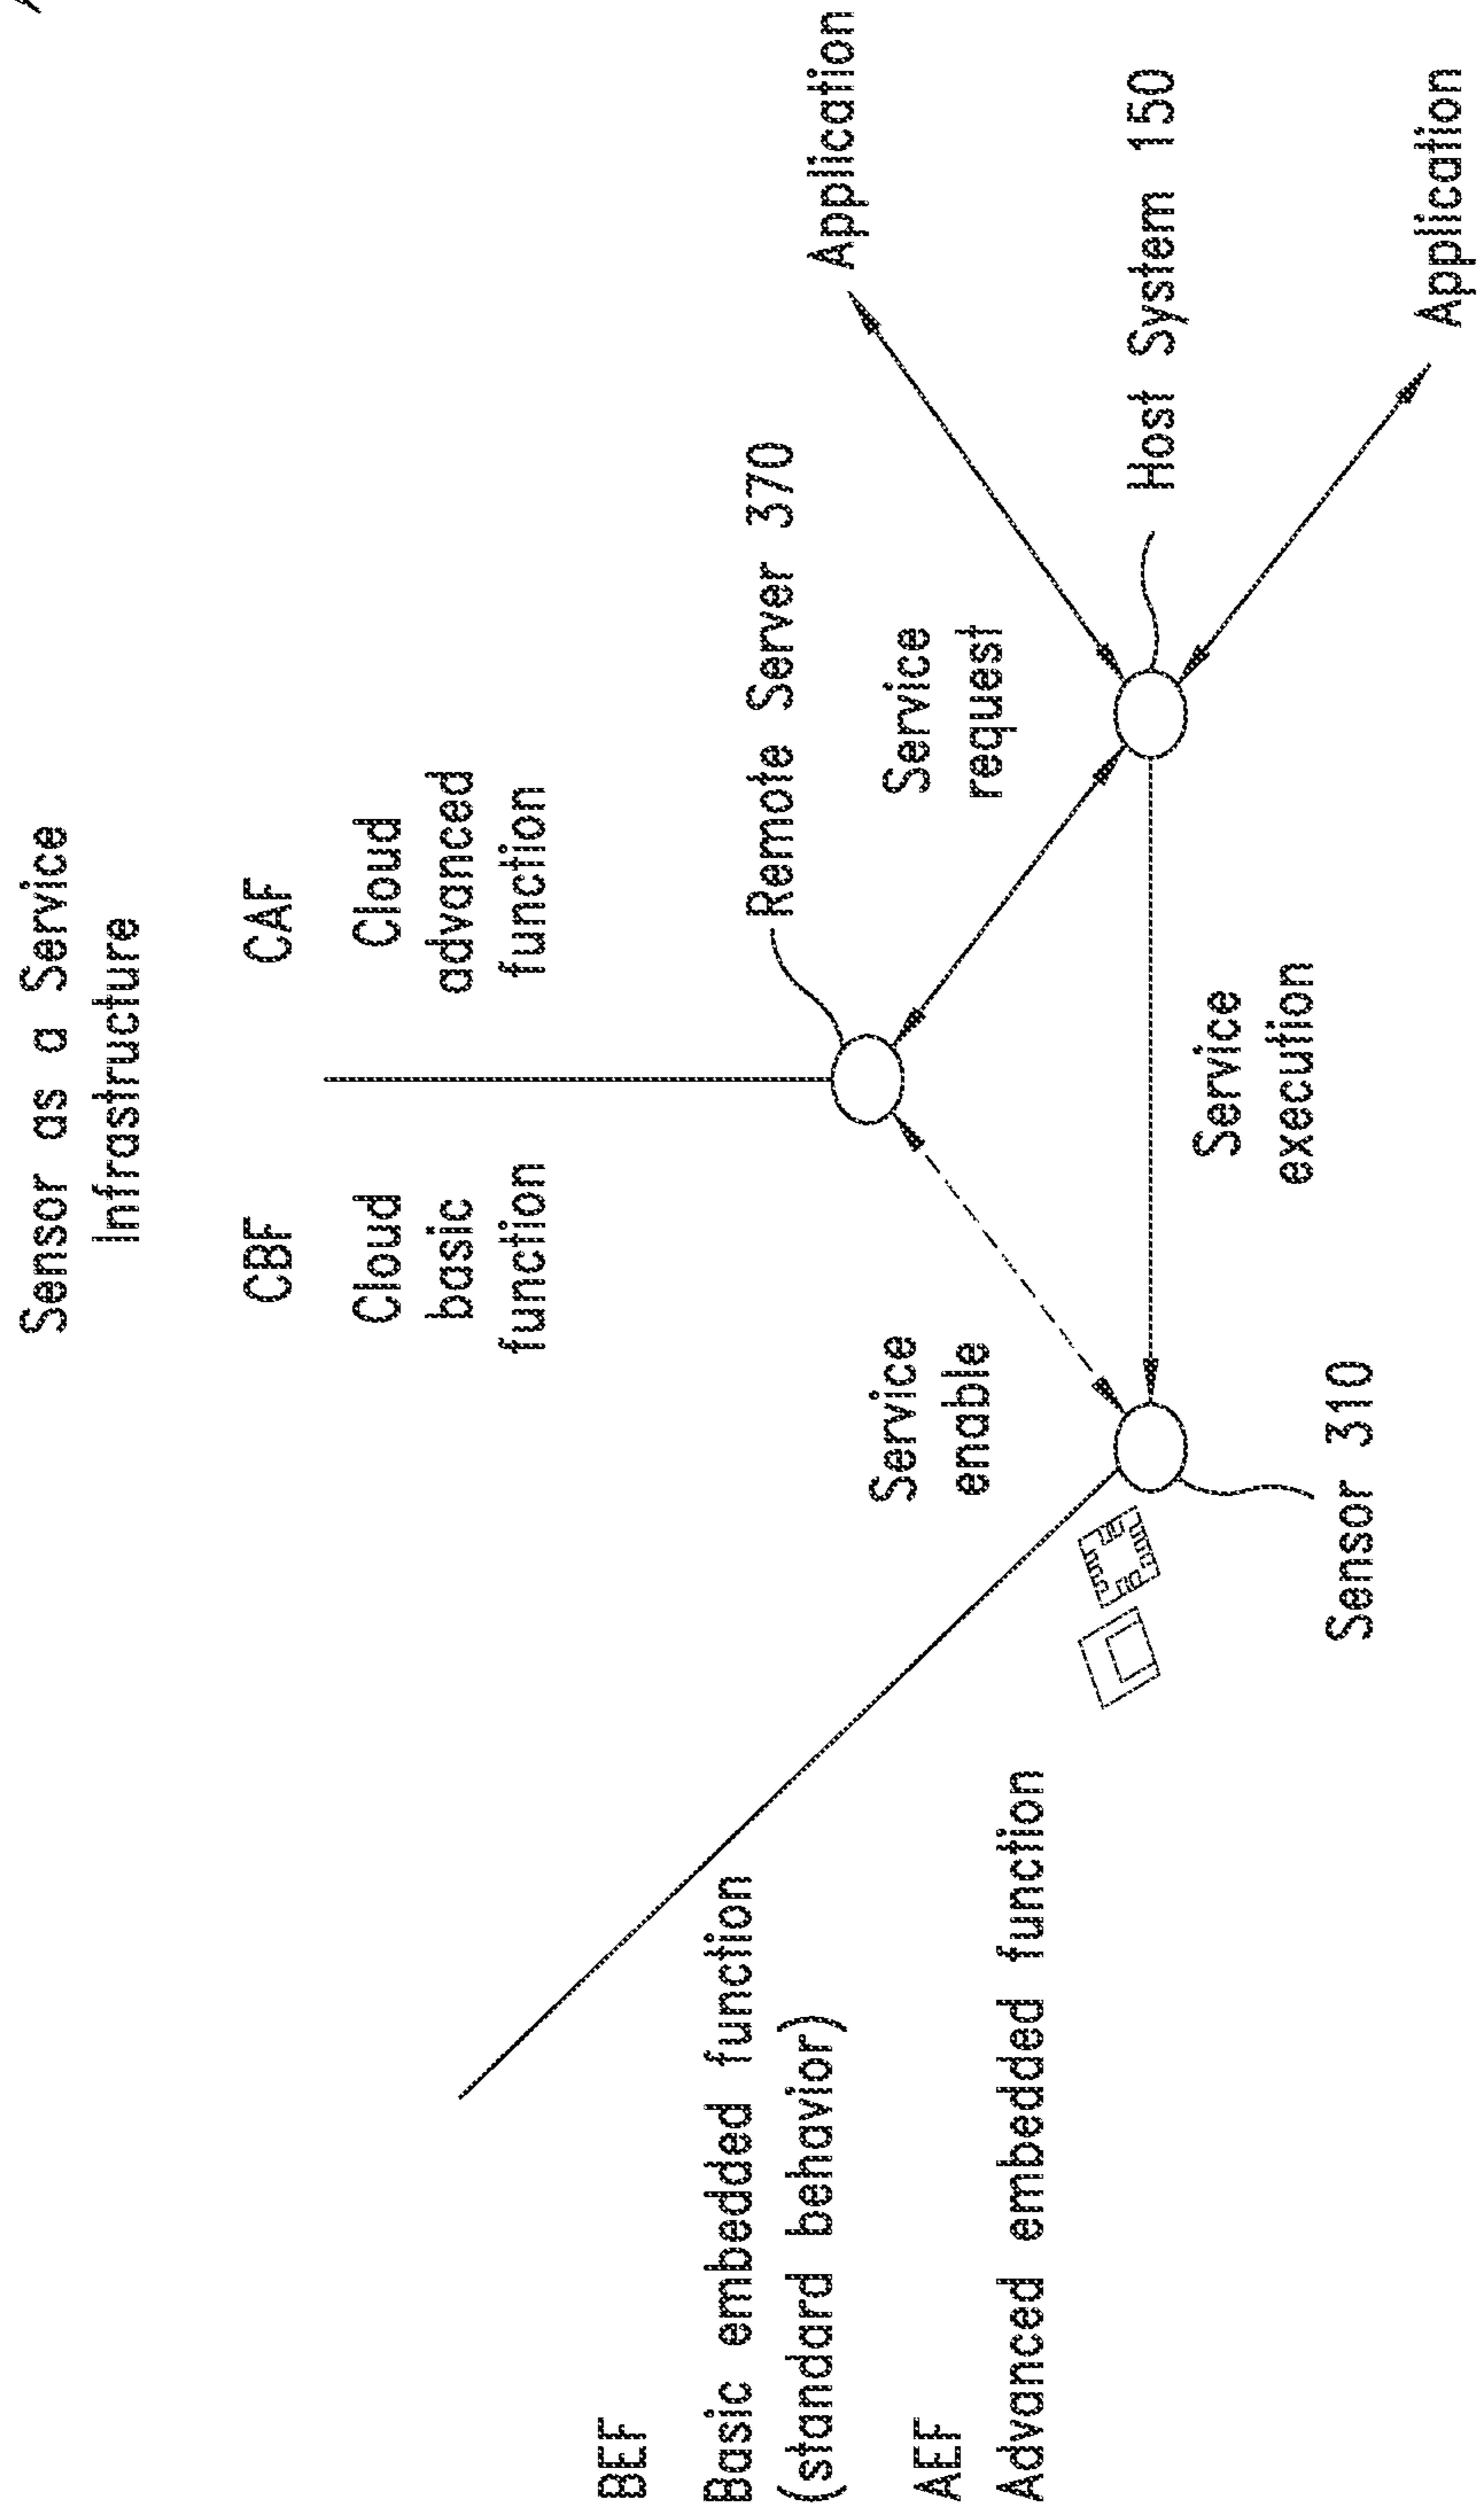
Sensor as a Service Infrastructure

CBF

Cloud basic function

CAF

Cloud advanced function

Remote Server 370

Service request

Host System 150

Application

Application

Service enable

Service execution

Sensor 310

BEF

Basic embedded function (standard behavior)

AEF

Advanced embedded function